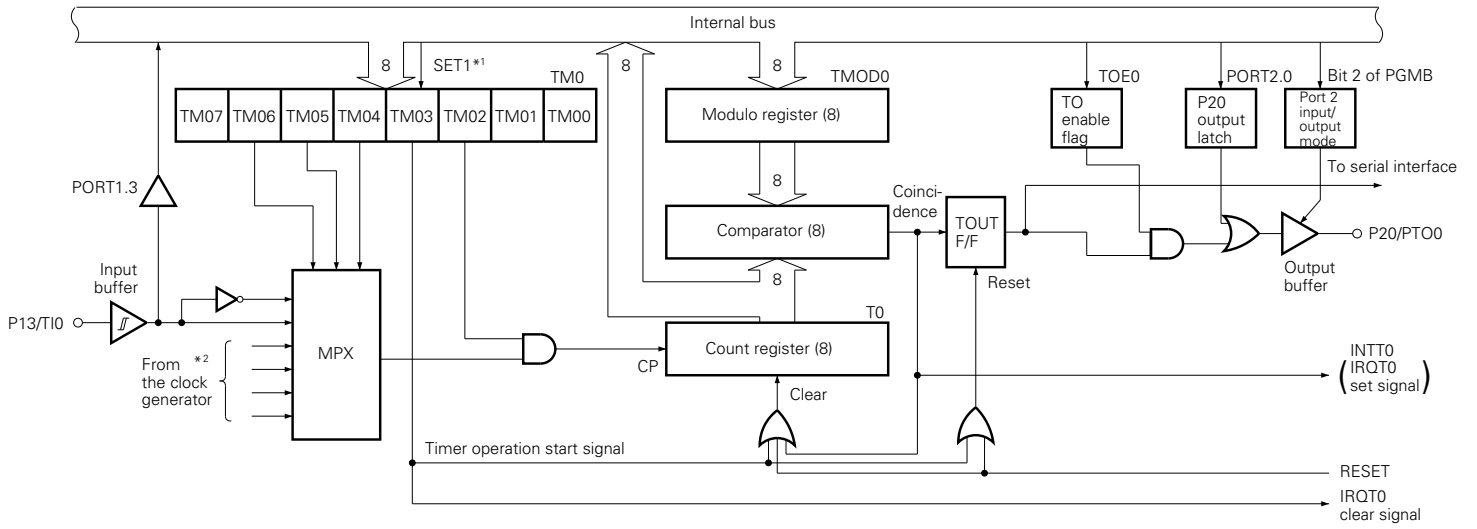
Internal bus

8

SET1*¹

TM0

TM07 | TM06 | TM05 | TM04 | TM03 | TM02 | TM01 | TM00

8

8

TMOD0

Modulo register (8)

8

Comparator (8)

8

T0

Count register (8)

TOE0

TO enable flag

PORT2.0

P20 output latch

Bit 2 of PGMB

Port 2 input/ output mode

To serial interface

Coincidence

TOUT F/F

Reset

P20/PTO0

Output buffer

PORT1.3

Input buffer

P13/TI0

MPX

From the clock generator *²

CP

Clear

INTT0 (IRQT0 set signal)

Timer operation start signal

RESET

IRQT0 clear signal